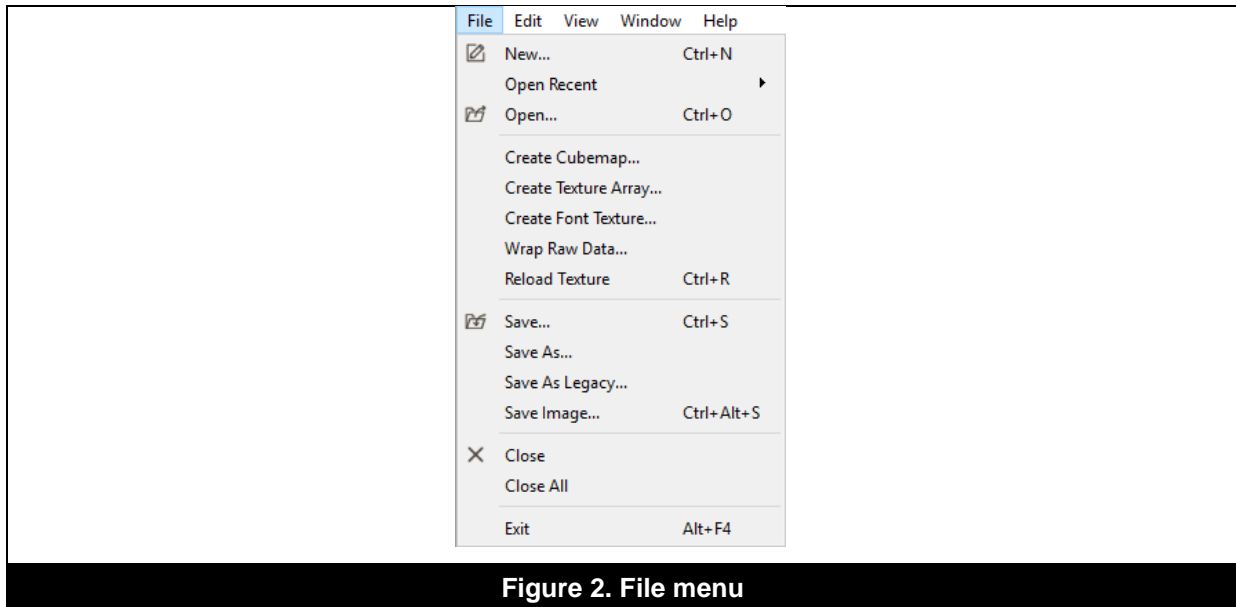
File Edit View Window Help

New... Ctrl+N
Open Recent
Open... Ctrl+O

Create Cubemap...
Create Texture Array...
Create Font Texture...
Wrap Raw Data...
Reload Texture Ctrl+R

Save... Ctrl+S
Save As...
Save As Legacy...
Save Image... Ctrl+Alt+S

Close
Close All

Exit Alt+F4

Figure 2. File menu